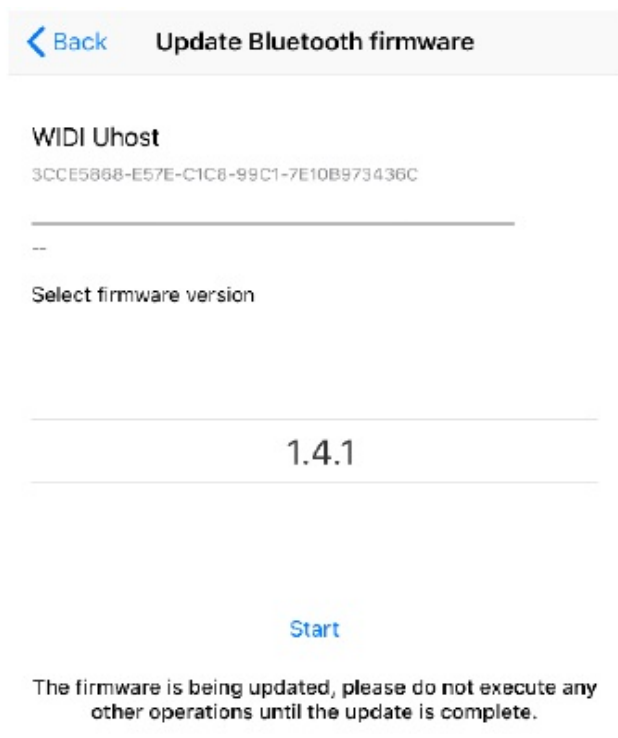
Back

Update Bluetooth firmware

WIDI Uhost

3CCE5868-E57E-C1C8-99C1-7E10B973436C

--

Select firmware version

1.4.1

Start

The firmware is being updated, please do not execute any other operations until the update is complete.